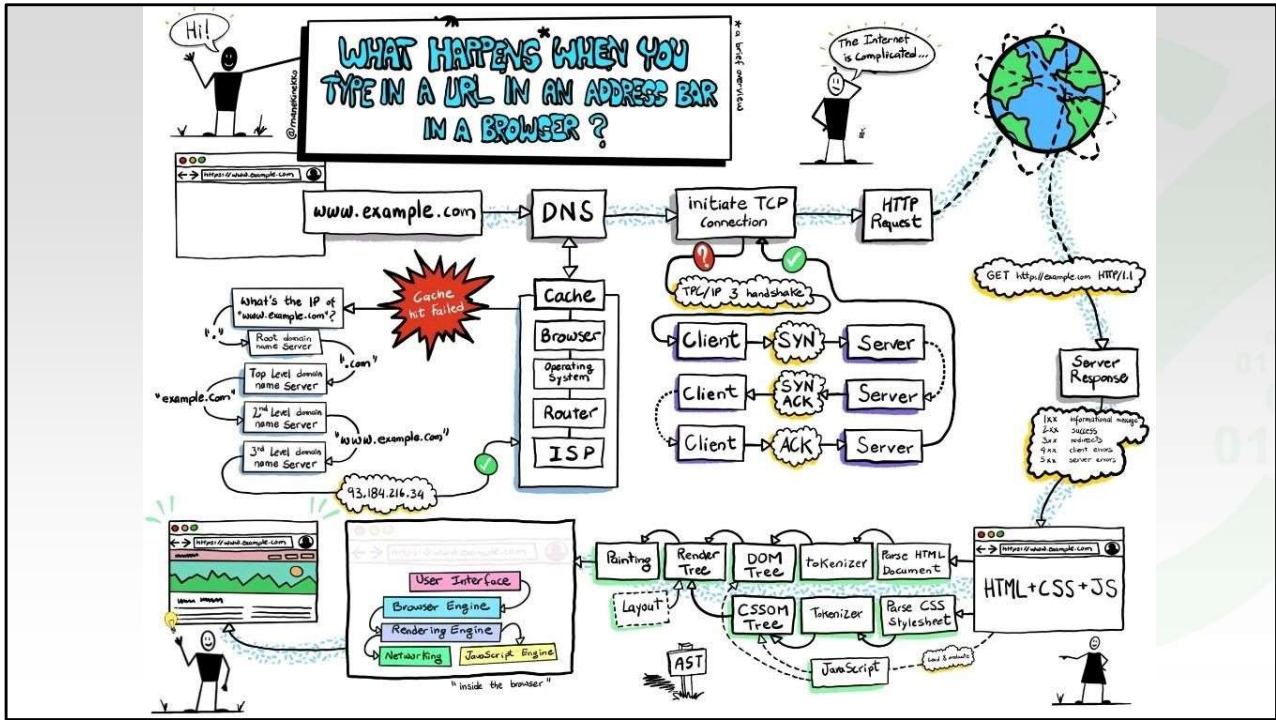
Hi!

WHAT HAPPENS* WHEN YOU TYPE IN A URL IN AN ADDRESS BAR IN A BROWSER ?

* a brief overview

@manekinekko

The Internet is Complicated...

https://www.example.com

www.example.com

DNS

initiate TCP Connection

HTTP Request

GET http://example.com HTTP/1.1

TPC/IP 3 handshake

Cache hit failed

What's the IP of "www.example.com"?

"."

Root domain name Server

".com"

Top level domain name Server

"example.com"

2nd level domain name Server

"www.example.com"

3rd level domain name Server

93.184.216.34

Cache

Browser

Operating System

Router

ISP

Client

SYN

Server

Client

SYN ACK

Server

Client

ACK

Server

Server Response

1xx informational message
2xx success
3xx redirects
4xx client errors
5xx server errors

https://www.example.com

HTML+CSS+JS

Parse HTML Document

tokenizer

DOM Tree

Render Tree

Painting

Layout

CSSOM Tree

Tokenizer

Parse CSS Stylesheet

JavaScript

load & evaluate

AST

https://www.example.com

User Interface

Browser Engine

Rendering Engine

Networking

JavaScript Engine

"inside the browser"

https://www.example.com